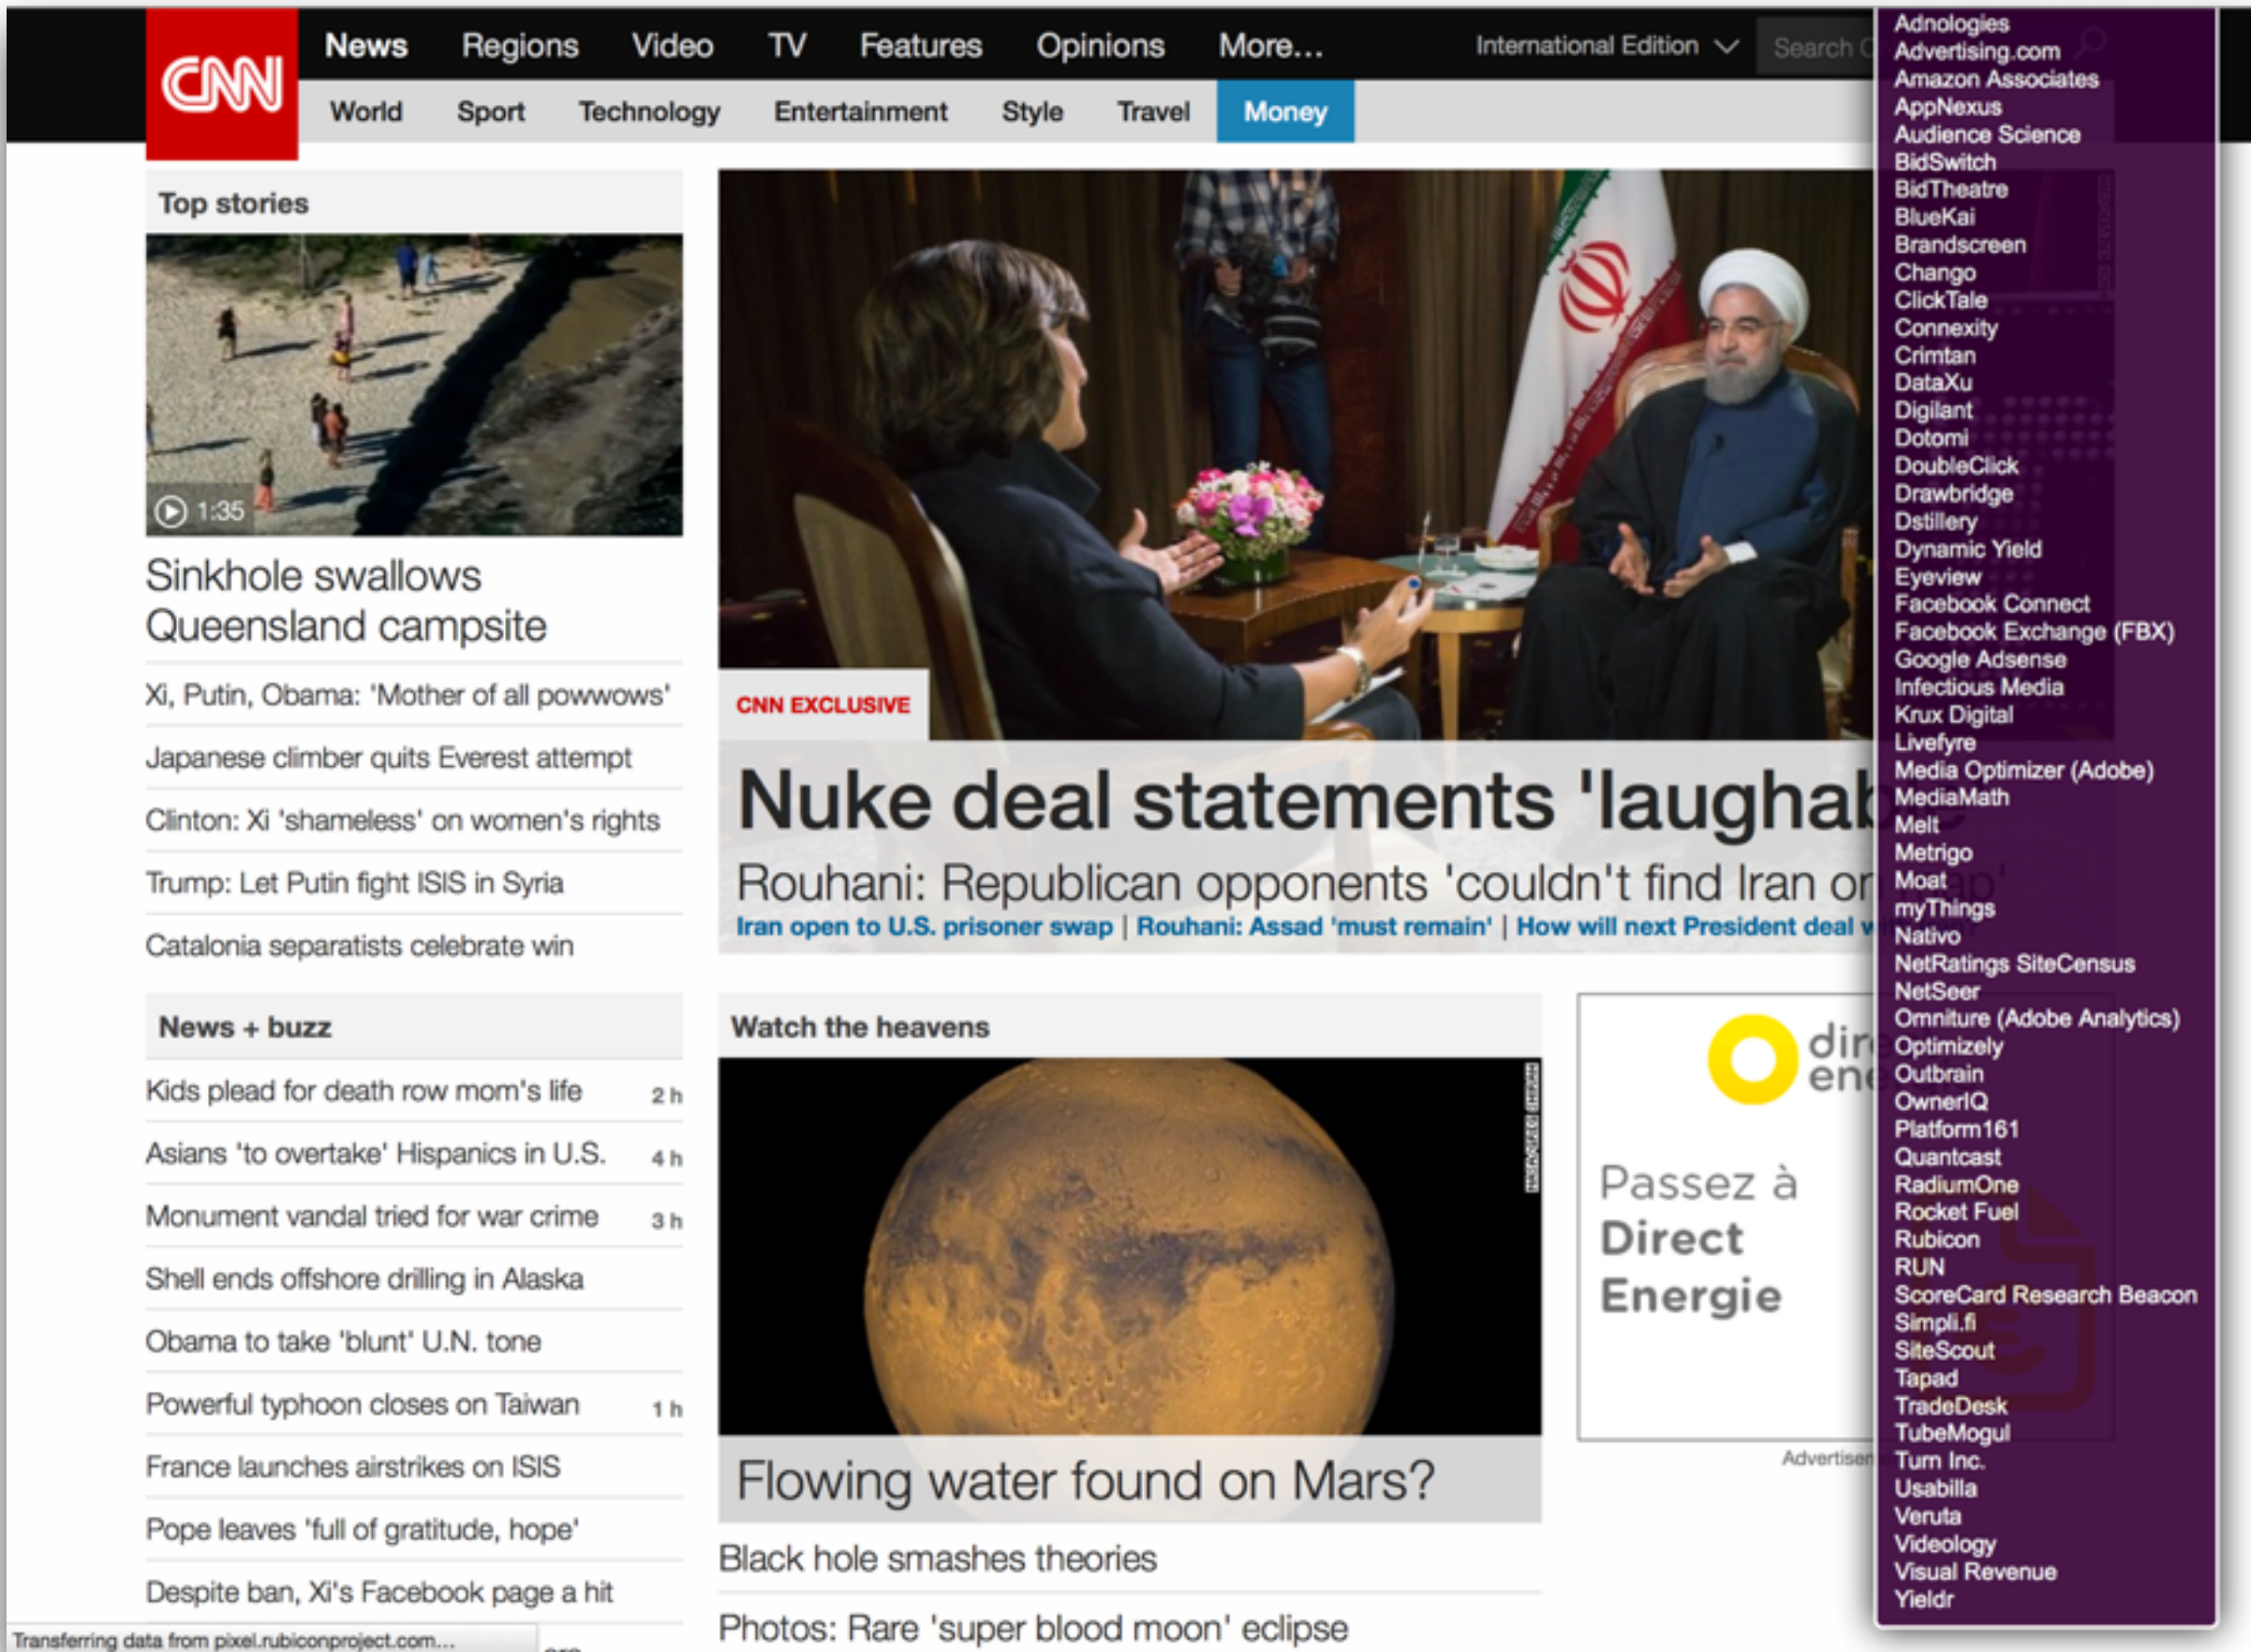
CNN

News Regions Video TV Features Opinions More...

International Edition Search C

World Sport Technology Entertainment Style Travel Money

Top stories

1:35

Sinkhole swallows Queensland campsite

Xi, Putin, Obama: 'Mother of all powwows'

Japanese climber quits Everest attempt

Clinton: Xi 'shameless' on women's rights

Trump: Let Putin fight ISIS in Syria

Catalonia separatists celebrate win

CNN EXCLUSIVE

Nuke deal statements 'laughab

Rouhani: Republican opponents 'couldn't find Iran or

Iran open to U.S. prisoner swap | Rouhani: Assad 'must remain' | How will next President deal w

News + buzz

Kids plead for death row mom's life 2 h

Asians 'to overtake' Hispanics in U.S. 4 h

Monument vandal tried for war crime 3 h

Shell ends offshore drilling in Alaska

Obama to take 'blunt' U.N. tone

Powerful typhoon closes on Taiwan 1 h

France launches airstrikes on ISIS

Pope leaves 'full of gratitude, hope'

Despite ban, Xi's Facebook page a hit

Watch the heavens

Flowing water found on Mars?

Black hole smashes theories

Photos: Rare 'super blood moon' eclipse

dir ene

Passez à Direct Energie

Advertise

Adnologies
Advertising.com
Amazon Associates
AppNexus
Audience Science
BidSwitch
BidTheatre
BlueKai
Brandscreen
Chango
ClickTale
Connexity
Crimtan
DataXu
Digilant
Dotomi
DoubleClick
Drawbridge
Dstillery
Dynamic Yield
Eyeview
Facebook Connect
Facebook Exchange (FBX)
Google Adsense
Infectious Media
Krux Digital
Livefyre
Media Optimizer (Adobe)
MediaMath
Melt
Metrigo
Moat
myThings
Nativo
NetRatings SiteCensus
NetSeer
Omniture (Adobe Analytics)
Optimizely
Outbrain
OwnerIQ
Platform161
Quantcast
RadiumOne
Rocket Fuel
Rubicon
RUN
ScoreCard Research Beacon
Simpli.fi
SiteScout
Tapad
TradeDesk
TubeMogul
Turn Inc.
Usabilla
Veruta
Videology
Visual Revenue
Yieldr

Transferring data from pixel.rubiconproject.com...